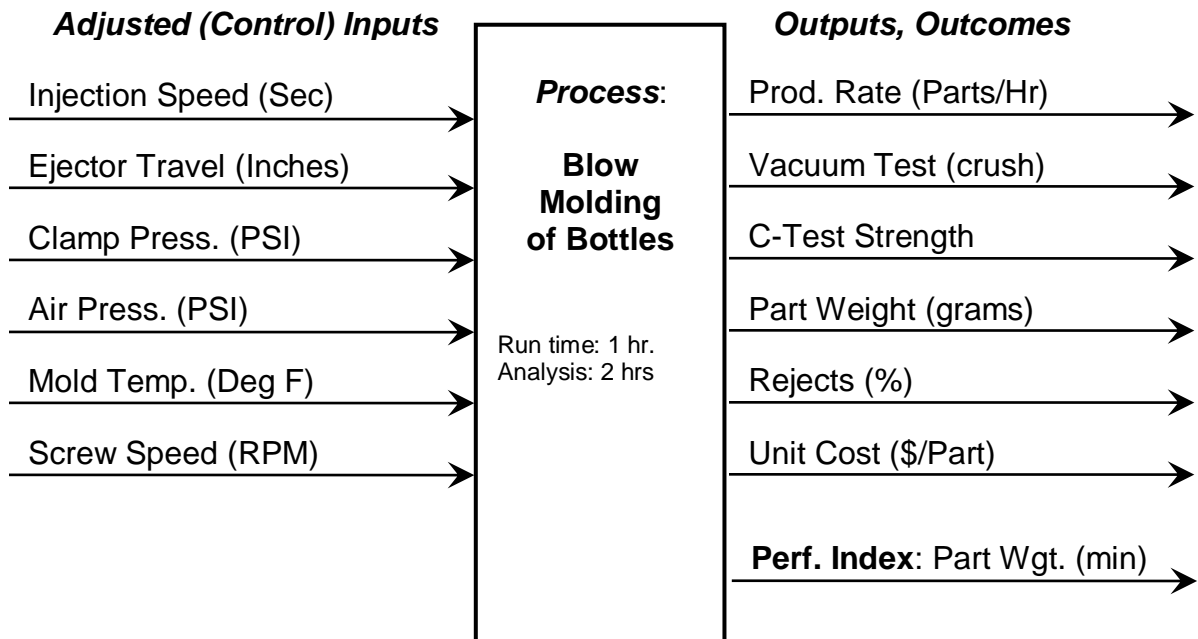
Adjusted (Control) Inputs

Injection Speed (Sec)

Ejector Travel (Inches)

Clamp Press. (PSI)

Air Press. (PSI)

Mold Temp. (Deg F)

Screw Speed (RPM)

Process:

Blow Molding of Bottles

Run time: 1 hr.
Analysis: 2 hrs

Outputs, Outcomes

Prod. Rate (Parts/Hr)

Vacuum Test (crush)

C-Test Strength

Part Weight (grams)

Rejects (%)

Unit Cost ($/Part)

Perf. Index: Part Wgt. (min)